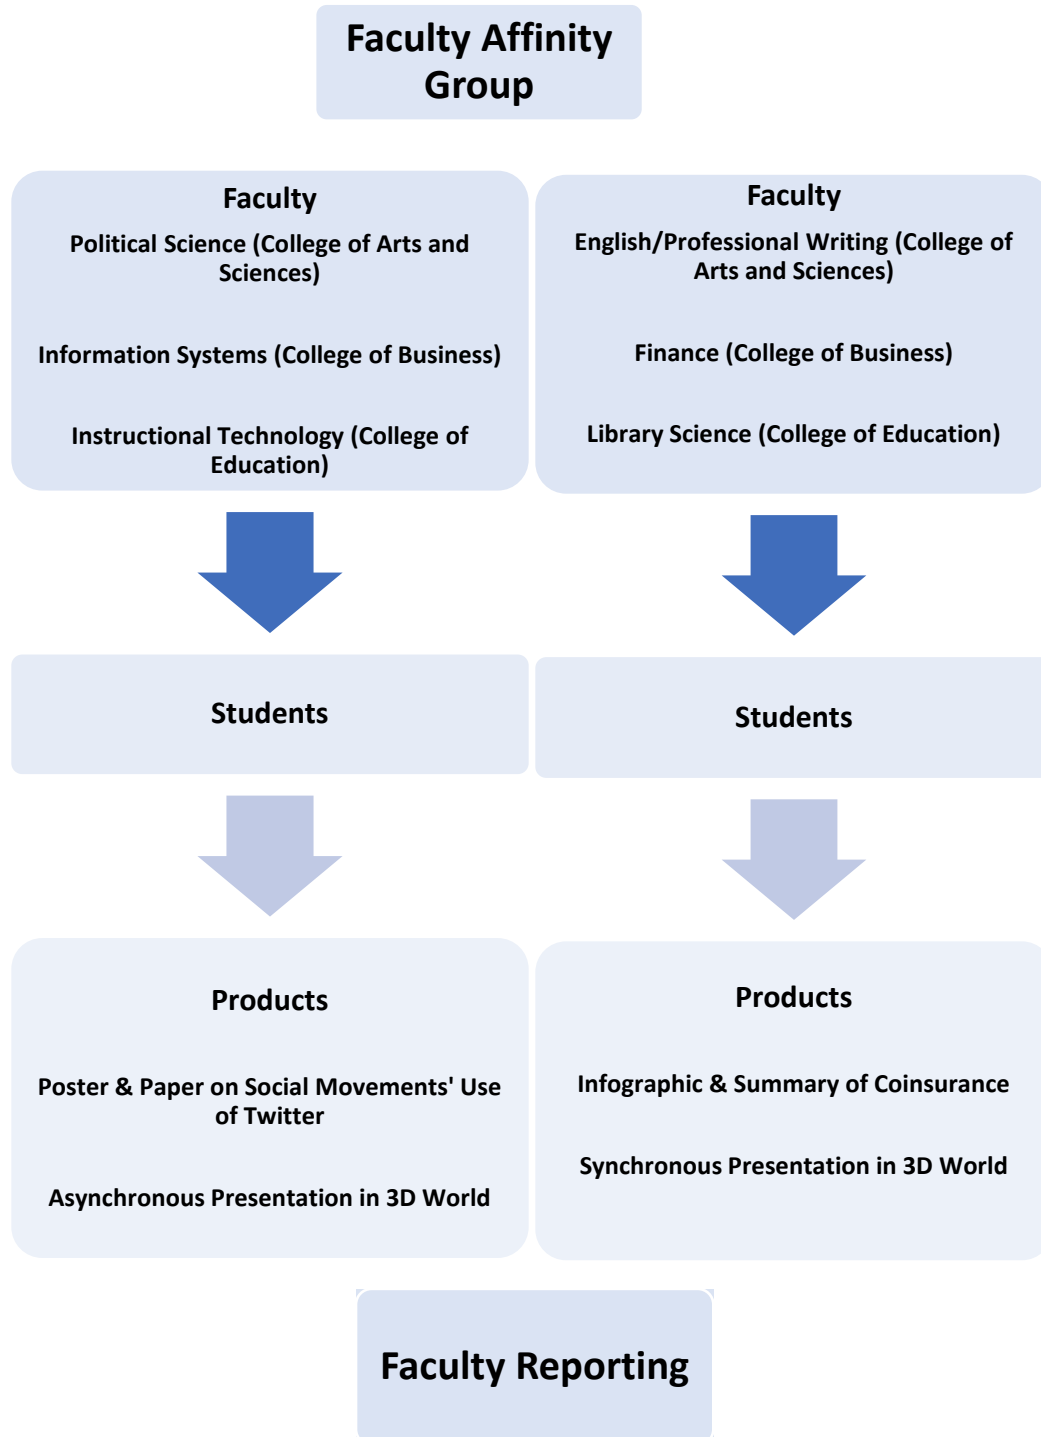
Faculty Affinity Group

Faculty

Political Science (College of Arts and Sciences)

Information Systems (College of Business)

Instructional Technology (College of Education)

Faculty

English/Professional Writing (College of Arts and Sciences)

Finance (College of Business)

Library Science (College of Education)

Students

Students

Products

Poster & Paper on Social Movements' Use of Twitter

Asynchronous Presentation in 3D World

Products

Infographic & Summary of Coinsurance

Synchronous Presentation in 3D World

Faculty Reporting